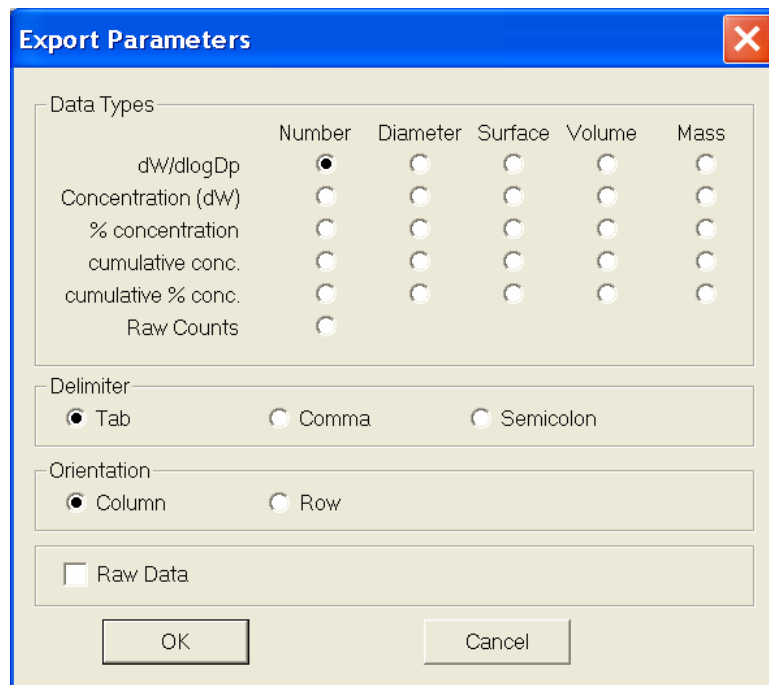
Export Parameters

Data Types

| | Number | Diameter | Surface | Volume | Mass |
|---|---|---|---|---|---|
| dW/dlogDp | | | | | |
| Concentration (dW) | | | | | |
| % concentration | | | | | |
| cumulative conc. | | | | | |
| cumulative % conc. | | | | | |
| Raw Counts | | | | | |

Delimiter
Tab Comma Semicolon

Orientation
Column Row

Raw Data

OK Cancel